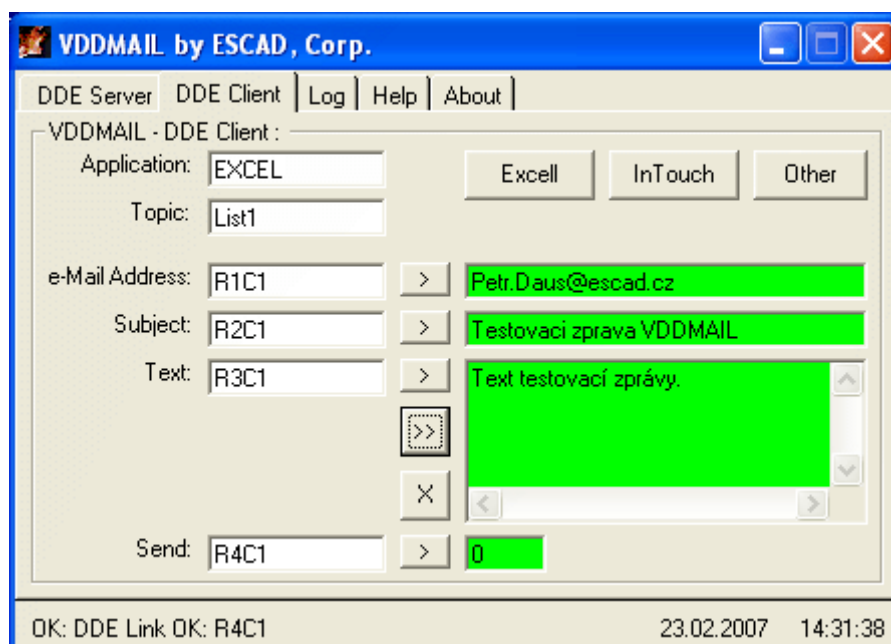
VDDMAIL by ESCAD, Corp.

DDE Server | DDE Client | Log | Help | About

VDDMAIL - DDE Client :

Application: EXCEL

Topic: List1

Excell | InTouch | Other

e-Mail Address: R1C1 > Petr.Daus@escad.cz

Subject: R2C1 > Testovaci zprava VDDMAIL

Text: R3C1 > Text testovací zprávy.

>>

X

Send: R4C1 > 0

OK: DDE Link OK: R4C1 23.02.2007 14:31:38